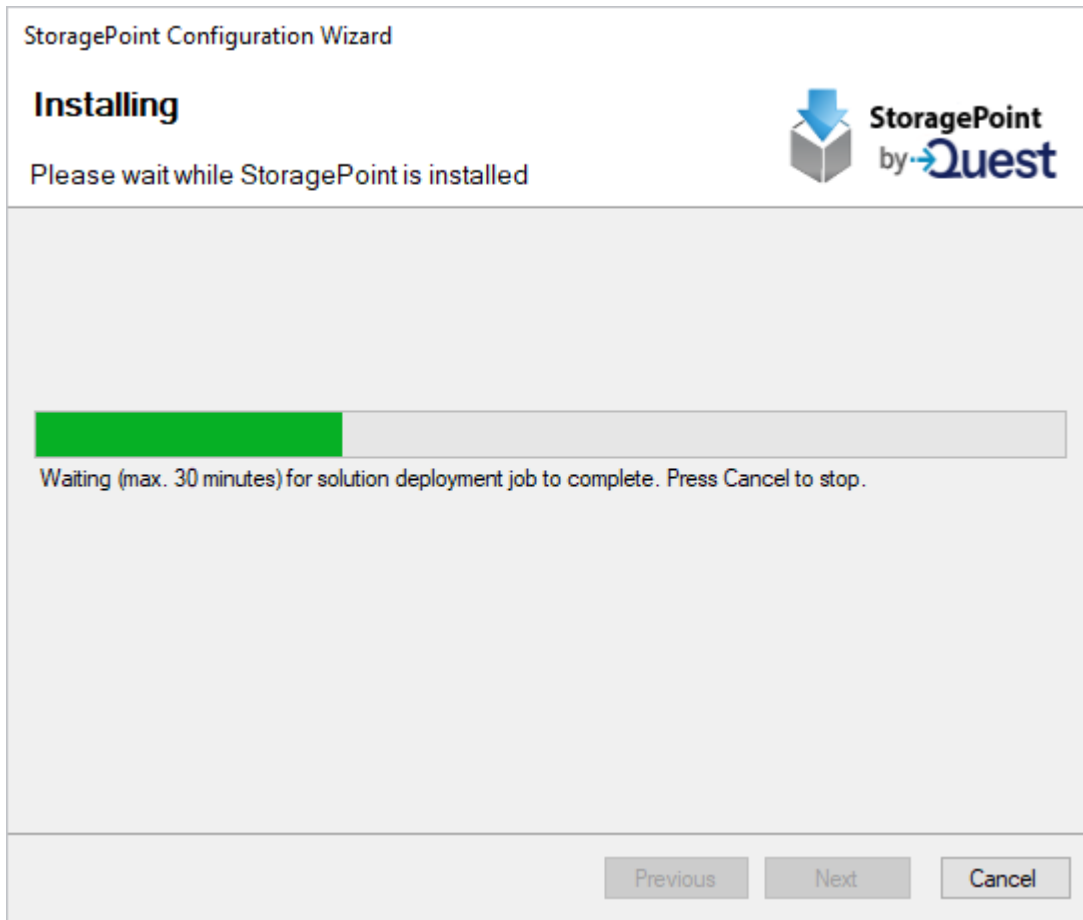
StoragePoint Configuration Wizard

Installing

Please wait while StoragePoint is installed

StoragePoint
by Quest

Waiting (max. 30 minutes) for solution deployment job to complete. Press Cancel to stop.

Previous
Next
Cancel